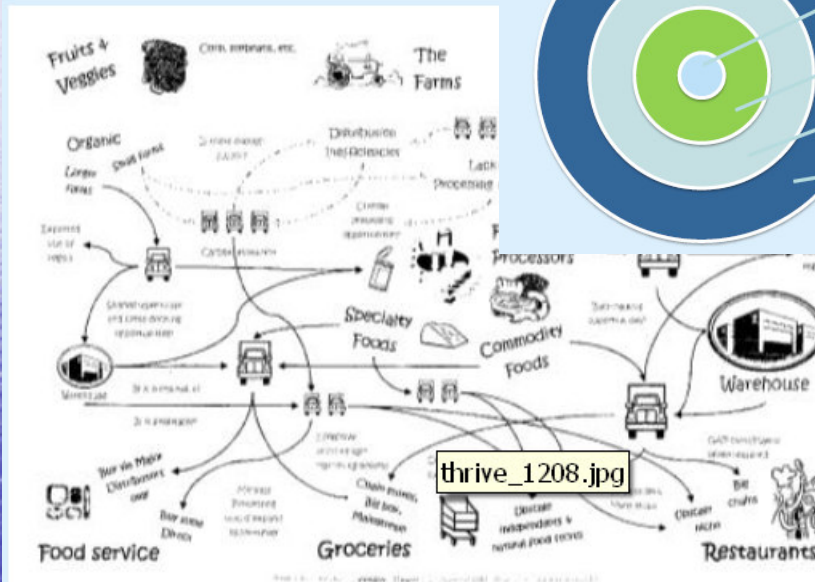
Fruits & Veggies

Corn, soybeans, etc.

The Farms

Organic

Larger Farms

Small Farms

Distribution Inefficiencies

Lack of Processing

Expand use of veggies

Carbon emissions

Processors

Specialty Foods

Commodity Foods

Warehouse

Food service

Groceries

Restaurants

Big chains

Chain stores, Big box, Mainstream

Distribute independents & natural food stores

Buy via Major Distributors only

Buy some Direct

thrive_1208.jpg

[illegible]